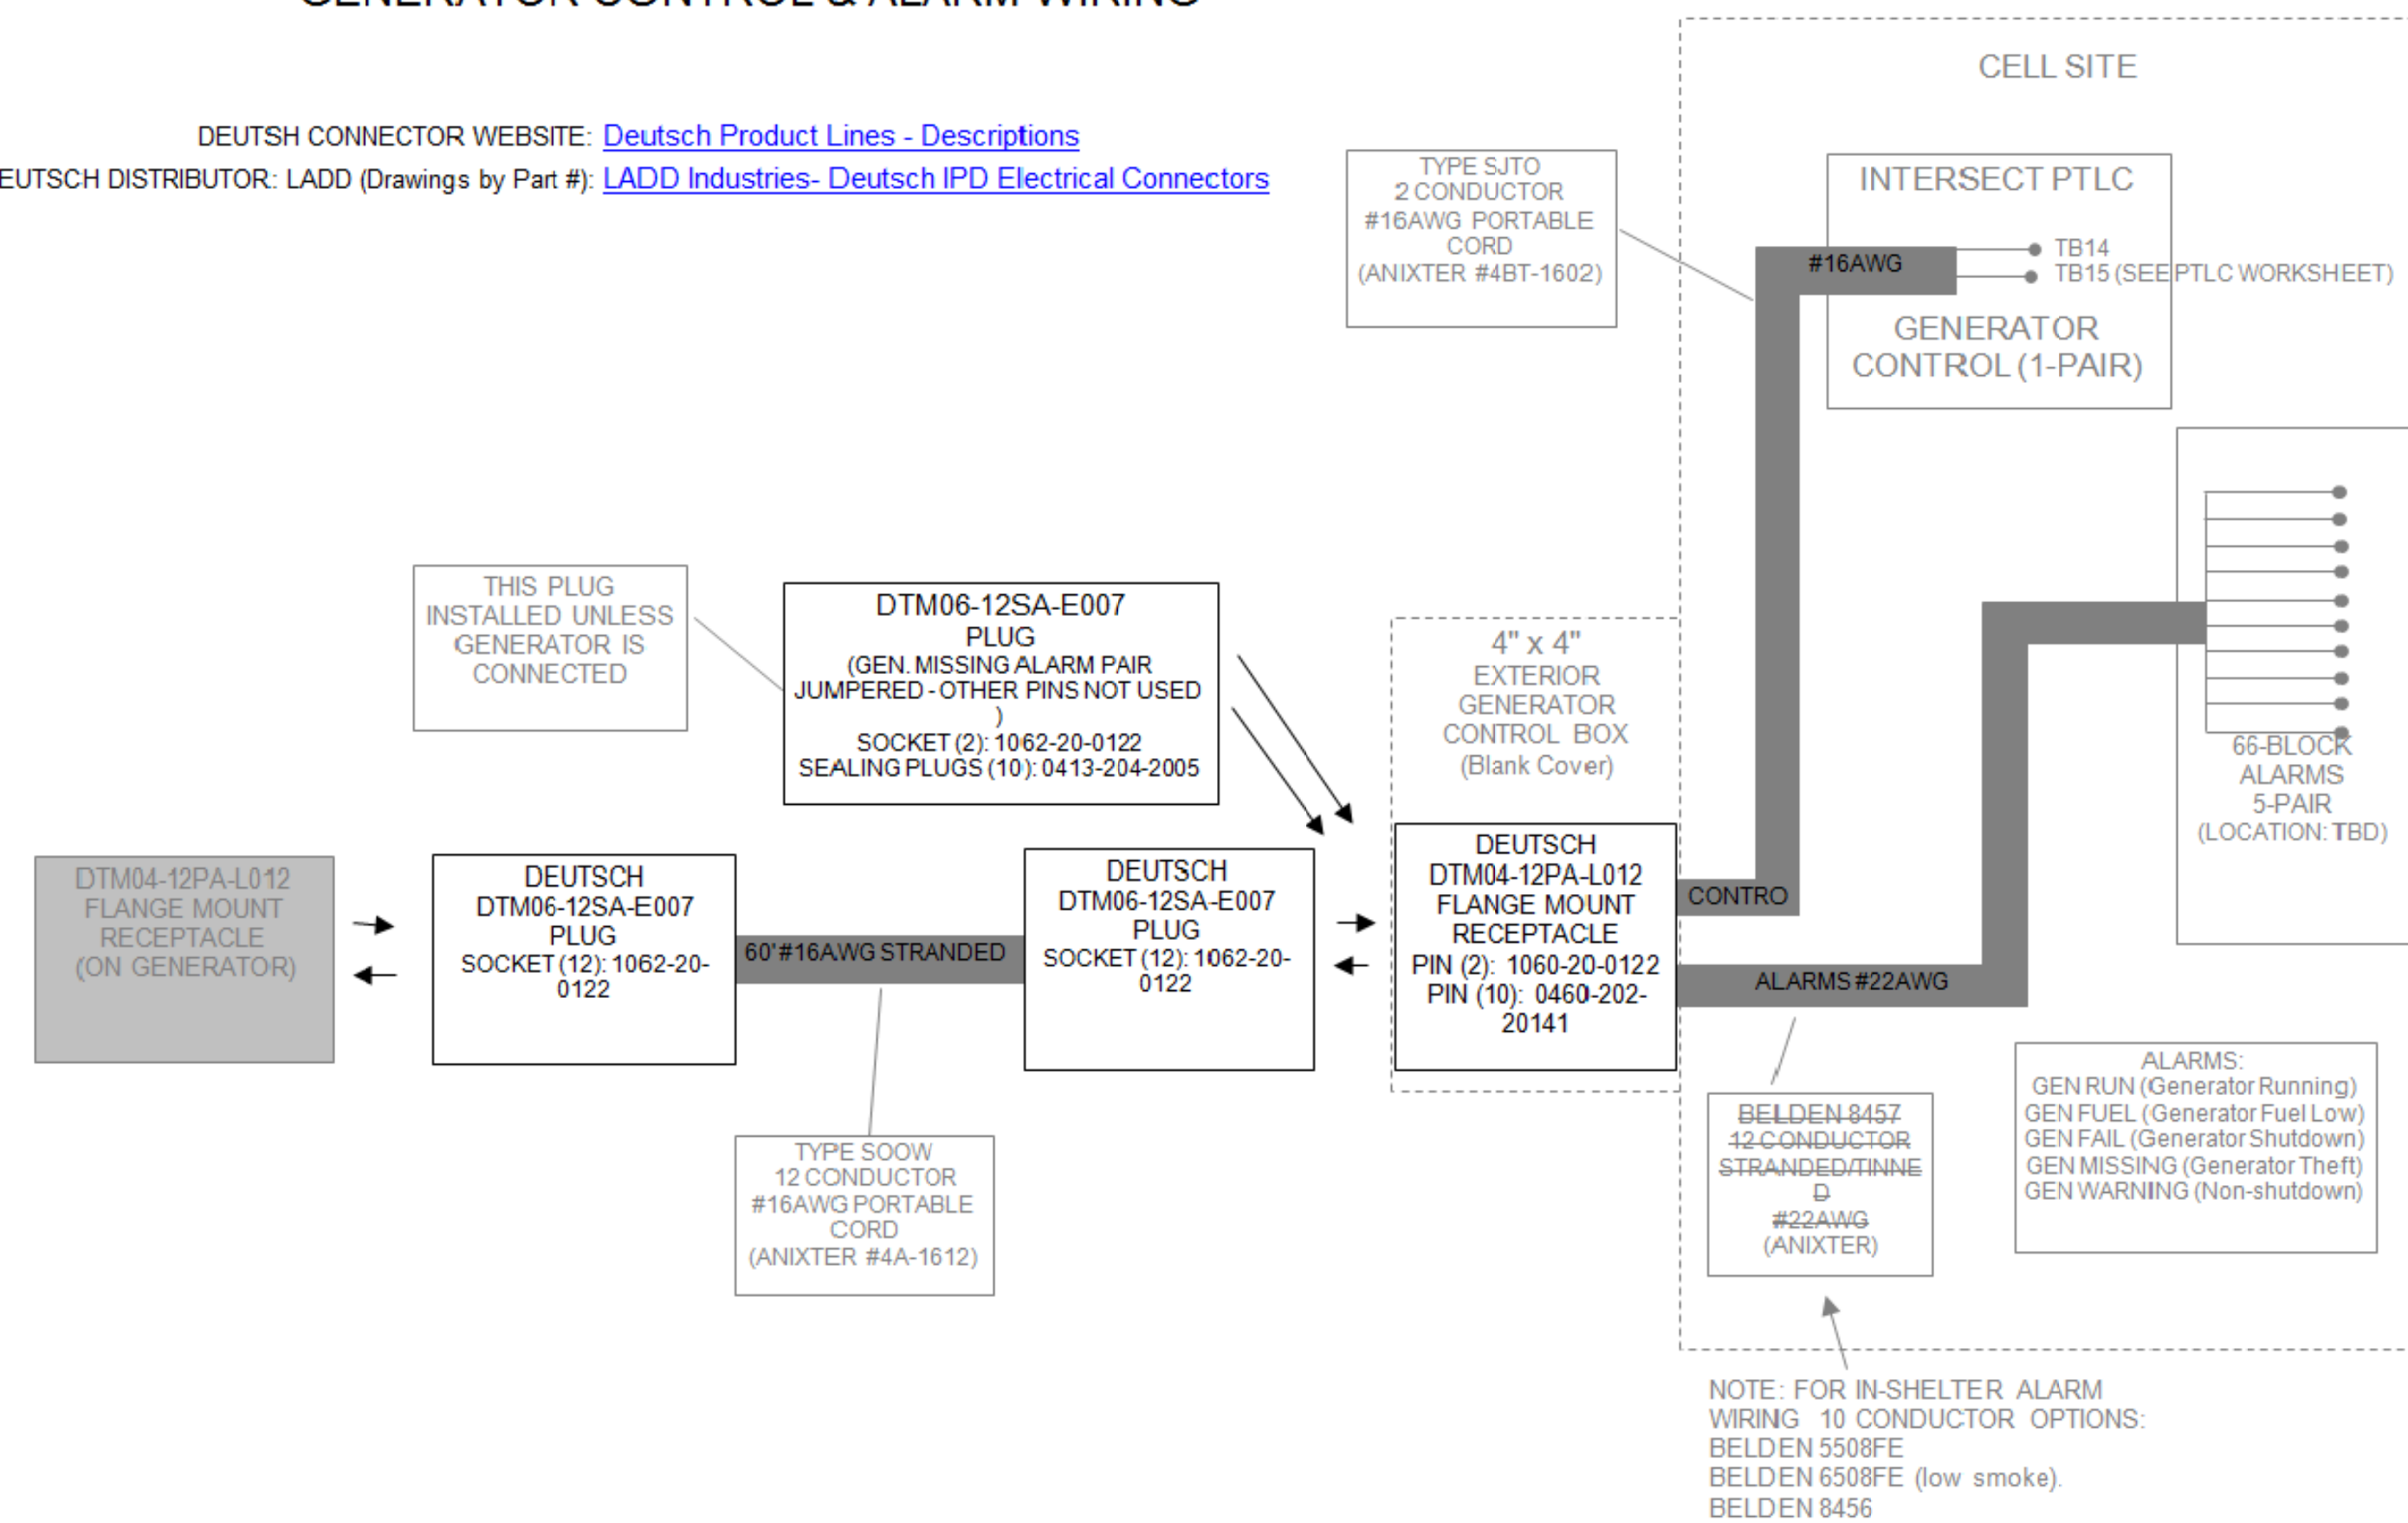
DEUTSH CONNECTOR WEBSITE: Deutsch Product Lines - Descriptions
EUTSCH DISTRIBUTOR: LADD (Drawings by Part #): LADD Industries- Deutsch IPD Electrical Connectors

CELL SITE

TYPE SJTO
2 CONDUCTOR
#16AWG PORTABLE CORD
(ANIXTER #4BT-1602)

INTERSECT PTLC
#16AWG
TB14
TB15 (SEE PTLC WORKSHEET)
GENERATOR CONTROL (1-PAIR)

66-BLOCK
ALARMS
5-PAIR
(LOCATION: TBD)

THIS PLUG INSTALLED UNLESS GENERATOR IS CONNECTED

DTM06-12SA-E007
PLUG
(GEN. MISSING ALARM PAIR JUMPERED - OTHER PINS NOT USED )
SOCKET (2): 1062-20-0122
SEALING PLUGS (10): 0413-204-2005

4" x 4"
EXTERIOR
GENERATOR
CONTROL BOX
(Blank Cover)

DTM04-12PA-L012
FLANGE MOUNT
RECEPTACLE
(ON GENERATOR)

DEUTSCH
DTM06-12SA-E007
PLUG
SOCKET (12): 1062-20-0122

60' #16AWG STRANDED

DEUTSCH
DTM06-12SA-E007
PLUG
SOCKET (12): 1062-20-0122

DEUTSCH
DTM04-12PA-L012
FLANGE MOUNT
RECEPTACLE
PIN (2): 1060-20-0122
PIN (10): 0460-202-20141

CONTRO

ALARMS #22AWG

TYPE SOOW
12 CONDUCTOR
#16AWG PORTABLE CORD
(ANIXTER #4A-1612)

BELDEN 8457
12 CONDUCTOR
STRANDED/TINNED
#22AWG
(ANIXTER)

ALARMS:
GEN RUN (Generator Running)
GEN FUEL (Generator Fuel Low)
GEN FAIL (Generator Shutdown)
GEN MISSING (Generator Theft)
GEN WARNING (Non-shutdown)

NOTE: FOR IN-SHELTER ALARM WIRING 10 CONDUCTOR OPTIONS:
BELDEN 5508FE
BELDEN 6508FE (low smoke).
BELDEN 8456